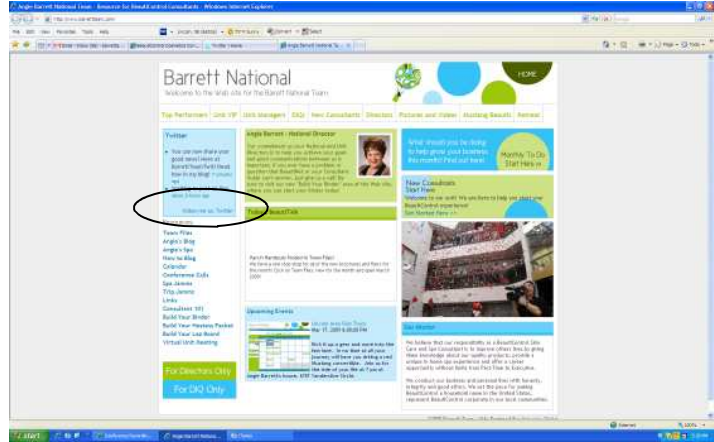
Angie Barrett National Team - Resource for BeautiControl Consultants - Windows Internet Explorer

Barrett National

Welcome to the Web site for the Barrett National Team

HOME

Top Performers | Unit VIP | Unit Managers | DIQ | New Consultants | Directors | Pictures and Video | Marketing Results | Retreat

Twitter

Follow me on Twitter

Angie Barrett - National Director

What should you be doing to help grow your business this month? Find out here!

Monthly To Do Start Here

New Consultants Start Here

Get Started Here >>

Today's BeautiTALK

Resources

Team Files
Angie's Blog
Angie's Spa
How to Blog
Calendar
Conference Calls
Spa Jammie
Trip Jammie
Links
Consultant 101
Build Your Binder
Build Your Hostess Packet
Build Your Lap Board
Virtual Unit Meeting

Upcoming Events

For Directors Only

For DIQ Only

Our Mission

Start